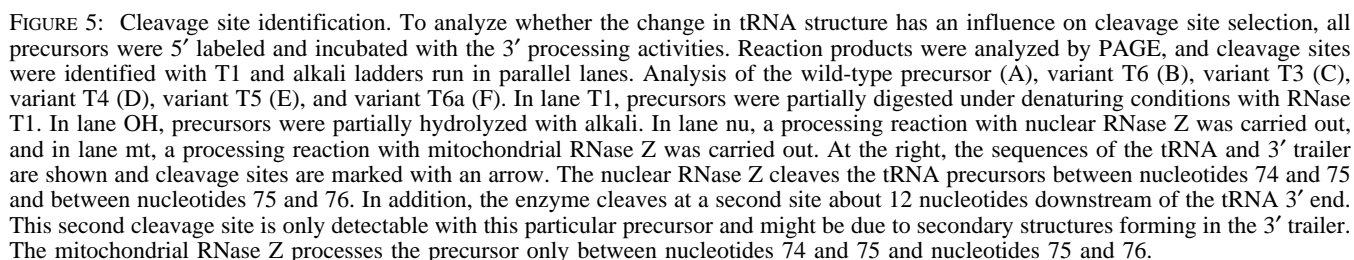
FIGURE 5: Cleavage site identification. To analyze whether the change in tRNA structure has an influence on cleavage site selection, all precursors were 5′ labeled and incubated with the 3′ processing activities. Reaction products were analyzed by PAGE, and cleavage sites were identified with T1 and alkali ladders run in parallel lanes. Analysis of the wild-type precursor (A), variant T6 (B), variant T3 (C), variant T4 (D), variant T5 (E), and variant T6a (F). In lane T1, precursors were partially digested under denaturing conditions with RNase T1. In lane OH, precursors were partially hydrolyzed with alkali. In lane nu, a processing reaction with nuclear RNase Z was carried out, and in lane mt, a processing reaction with mitochondrial RNase Z was carried out. At the right, the sequences of the tRNA and 3′ trailer are shown and cleavage sites are marked with an arrow. The nuclear RNase Z cleaves the tRNA precursors between nucleotides 74 and 75 and between nucleotides 75 and 76. In addition, the enzyme cleaves at a second site about 12 nucleotides downstream of the tRNA 3′ end. This second cleavage site is only detectable with this particular precursor and might be due to secondary structures forming in the 3′ trailer. The mitochondrial RNase Z processes the precursor only between nucleotides 74 and 75 and nucleotides 75 and 76.